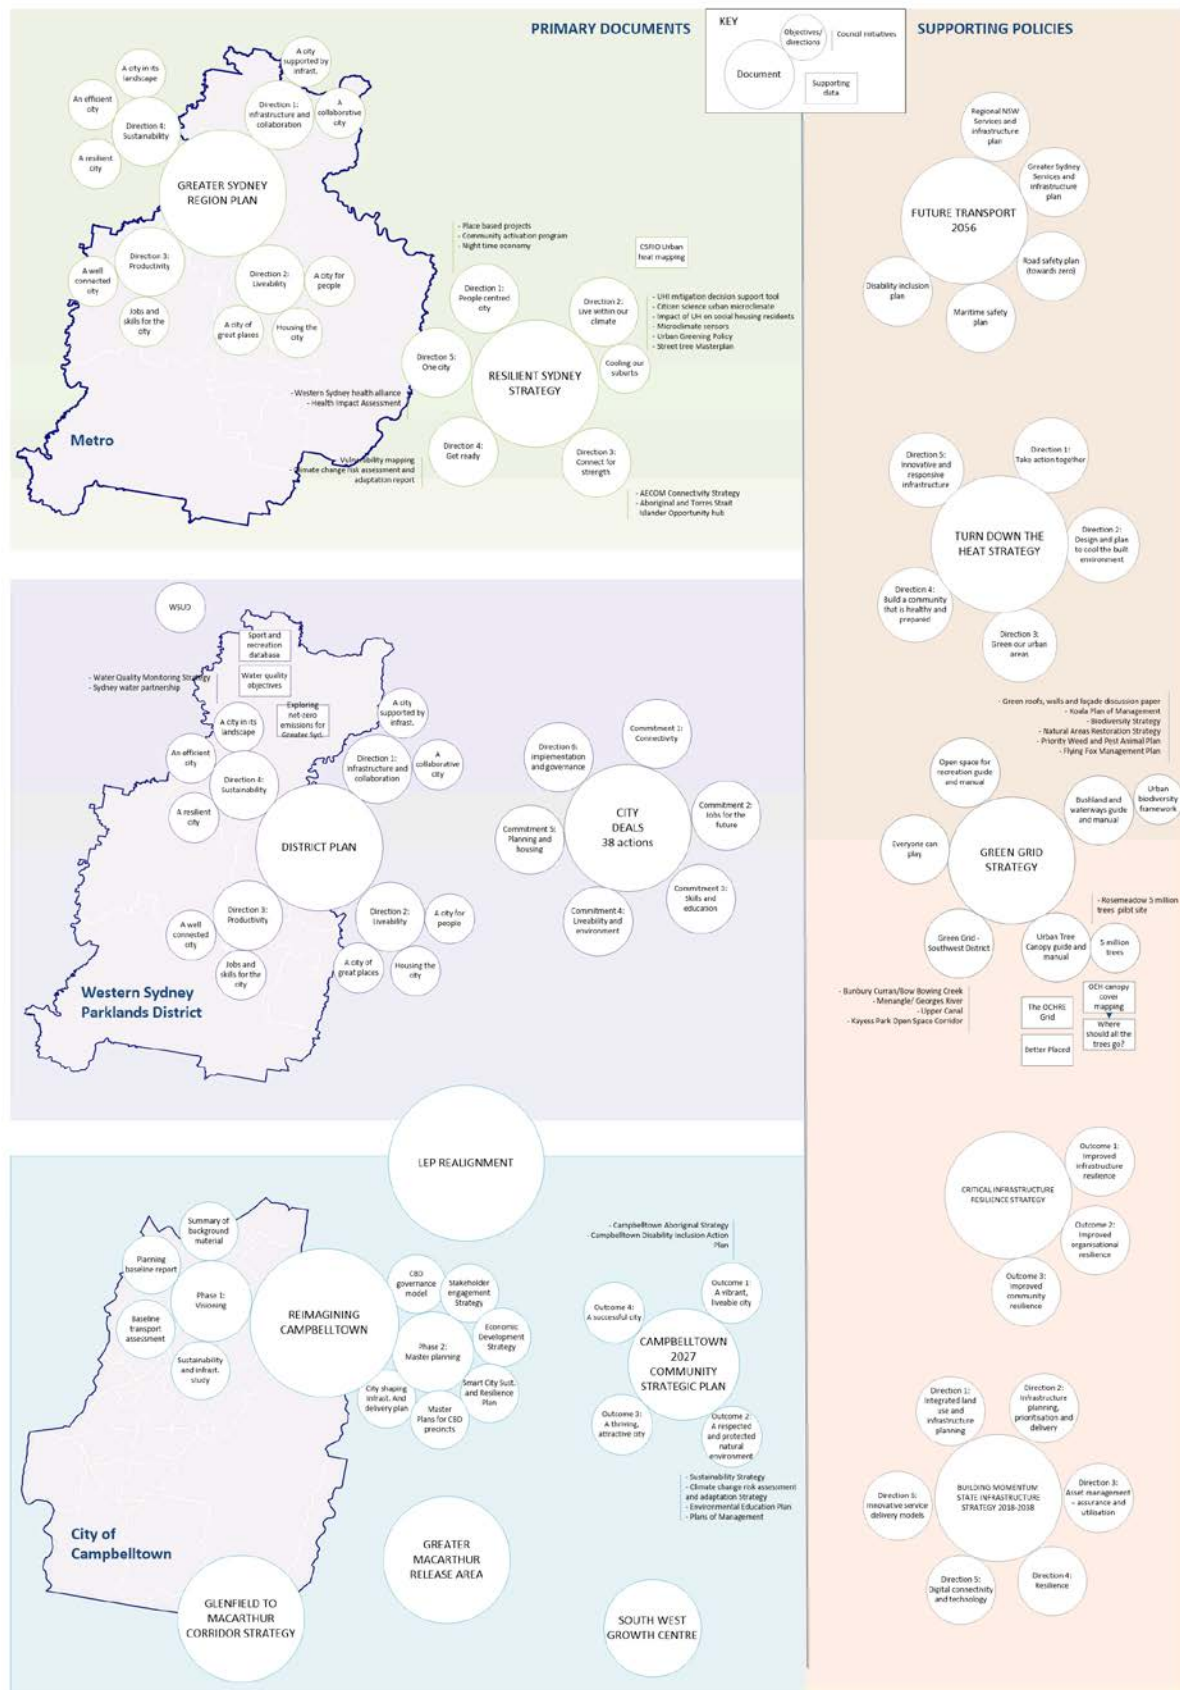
PRIMARY DOCUMENTS

KEY
Document
Objectives/ directions
Council initiatives
Supporting data

SUPPORTING POLICIES

A city in its landscape
A city supported by infrast.
An efficient city
Direction 4: Sustainability
Direction 1: Infrastructure and collaboration
A collaborative city
A resilient city
GREATER SYDNEY REGION PLAN
Direction 3: Productivity
A well connected city
Direction 2: Liveability
A city for people
Jobs and skills for the city
A city of great places
Housing the city
Metro

- Place based projects
- Community activation program
- Night time economy
CSIRO Urban heat mapping
Direction 1: People centred city
Direction 2: Live within our climate
- UHI mitigation decision support tool
- Citizen science urban microclimate
- Impact of UH on social housing residents
- Microclimate sensors
- Urban Greening Policy
- Street tree Masterplan
Direction 5: One city
RESILIENT SYDNEY STRATEGY
Cooling our suburbs
- Western Sydney health alliance
- Health Impact Assessment
Direction 4: Get ready
Direction 3: Connect for strength
- Vulnerability mapping
- Climate change risk assessment and adaptation report
- AECOM Connectivity Strategy
- Aboriginal and Torres Strait Islander Opportunity hub

Regional NSW Services and infrastructure plan
Greater Sydney Services and infrastructure plan
FUTURE TRANSPORT 2056
Road safety plan (towards zero)
Disability inclusion plan
Maritime safety plan

Direction 5: Innovative and responsive infrastructure
Direction 1: Take action together
TURN DOWN THE HEAT STRATEGY
Direction 2: Design and plan to cool the built environment
Direction 4: Build a community that is healthy and prepared
Direction 3: Green our urban areas

WSUD
Sport and recreation database
Water quality objectives
- Water Quality Monitoring Strategy
- Sydney water partnership
Exploring net-zero emissions for Greater Syd.
A city in its landscape
A city supported by infrast.
An efficient city
Direction 4: Sustainability
Direction 1: Infrastructure and collaboration
A collaborative city
A resilient city
DISTRICT PLAN
Direction 3: Productivity
Direction 2: Liveability
A city for people
A well connected city
Jobs and skills for the city
A city of great places
Housing the city
Western Sydney Parklands District

Commitment 1: Connectivity
Direction 6: Implementation and governance
CITY DEALS 38 actions
Commitment 2: Jobs for the future
Commitment 5: Planning and housing
Commitment 3: Skills and education
Commitment 4: Liveability and environment

- Green roofs, walls and façade discussion paper
- Koala Plan of Management
- Biodiversity Strategy
- Natural Areas Restoration Strategy
- Priority Weed and Pest Animal Plan
- Flying Fox Management Plan
Open space for recreation guide and manual
Bushland and waterways guide and manual
Urban biodiversity framework
Everyone can play
GREEN GRID STRATEGY
- Rosemeadow 5 million trees pilot site
Green Grid - Southwest District
Urban Tree Canopy guide and manual
5 million trees
- Bunbury Curran/Bow Bowing Creek
- Menangle/ Georges River
- Upper Canal
- Kayess Park Open Space Corridor
The OCHRE Grid
OEH canopy cover mapping
Where should all the trees go?
Better Placed

LEP REALIGNMENT

Summary of background material
Planning baseline report
Phase 1: Visioning
Baseline transport assessment
REIMAGINING CAMPBELLTOWN
CBD governance model
Stakeholder engagement Strategy
Economic Development Strategy
Sustainability and infrast. study
Phase 2: Master planning
City shaping infrast. And delivery plan
Master Plans for CBD precincts
Smart City Sust. and Resilience Plan
City of Campbelltown

- Campbelltown Aboriginal Strategy
- Campbelltown Disability Inclusion Action Plan
Outcome 4: A successful city
Outcome 1: A vibrant, liveable city
CAMPBELLTOWN 2027 COMMUNITY STRATEGIC PLAN
Outcome 3: A thriving, attractive city
Outcome 2: A respected and protected natural environment
- Sustainability Strategy
- Climate change risk assessment and adaptation strategy
- Environmental Education Plan
- Plans of Management

GREATER MACARTHUR RELEASE AREA
GLENFIELD TO MACARTHUR CORRIDOR STRATEGY
SOUTH WEST GROWTH CENTRE

CRITICAL INFRASTRUCTURE RESILIENCE STRATEGY
Outcome 1: Improved infrastructure resilience
Outcome 2: Improved organisational resilience
Outcome 3: Improved community resilience

Direction 1: Integrated land use and infrastructure planning
Direction 2: Infrastructure planning, prioritisation and delivery
BUILDING MOMENTUM STATE INFRASTRUCTURE STRATEGY 2018-2038
Direction 5: Innovative service delivery models
Direction 3: Asset management - assurance and utilisation
Direction 5: Digital connectivity and technology
Direction 4: Resilience